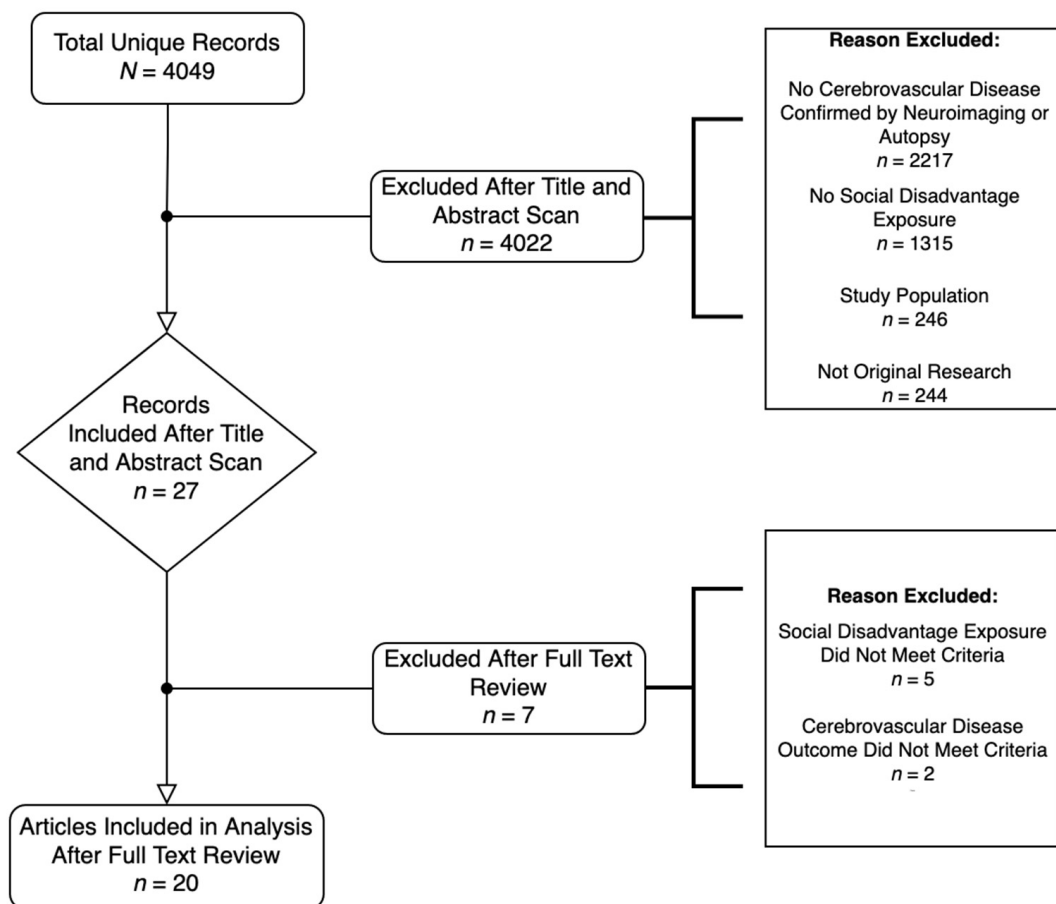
Total Unique Records
$N = 4049$

Excluded After Title and Abstract Scan
$n = 4022$

Reason Excluded:

No Cerebrovascular Disease Confirmed by Neuroimaging or Autopsy
$n = 2217$

No Social Disadvantage Exposure
$n = 1315$

Study Population
$n = 246$

Not Original Research
$n = 244$

Records Included After Title and Abstract Scan
$n = 27$

Excluded After Full Text Review
$n = 7$

Reason Excluded:

Social Disadvantage Exposure Did Not Meet Criteria
$n = 5$

Cerebrovascular Disease Outcome Did Not Meet Criteria
$n = 2$

Articles Included in Analysis After Full Text Review
$n = 20$